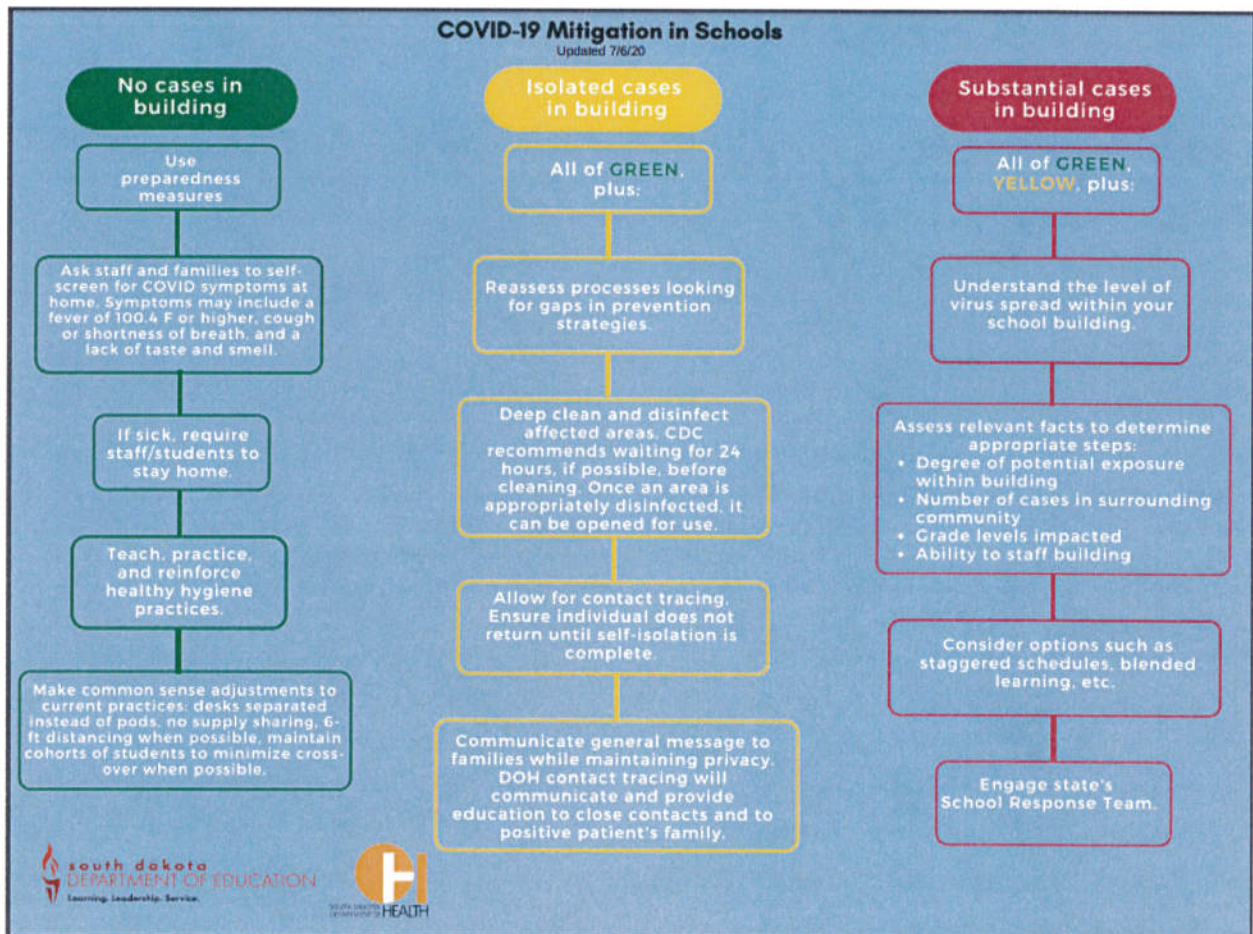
COVID-19 Mitigation in Schools
Updated 7/6/20

No cases in building

Use preparedness measures

Ask staff and families to self-screen for COVID symptoms at home. Symptoms may include a fever of 100.4 F or higher, cough or shortness of breath, and a lack of taste and smell.

If sick, require staff/students to stay home.

Teach, practice, and reinforce healthy hygiene practices.

Make common sense adjustments to current practices: desks separated instead of pods, no supply sharing, 6-ft distancing when possible, maintain cohorts of students to minimize cross-over when possible.

Isolated cases in building

All of GREEN, plus:

Reassess processes looking for gaps in prevention strategies.

Deep clean and disinfect affected areas. CDC recommends waiting for 24 hours, if possible, before cleaning. Once an area is appropriately disinfected, it can be opened for use.

Allow for contact tracing. Ensure individual does not return until self-isolation is complete.

Communicate general message to families while maintaining privacy. DOH contact tracing will communicate and provide education to close contacts and to positive patient's family.

Substantial cases in building

All of GREEN, YELLOW, plus:

Understand the level of virus spread within your school building.

Assess relevant facts to determine appropriate steps:
• Degree of potential exposure within building
• Number of cases in surrounding community
• Grade levels impacted
• Ability to staff building

Consider options such as staggered schedules, blended learning, etc.

Engage state's School Response Team.

south dakota DEPARTMENT OF EDUCATION
Learning. Leadership. Service.

SOUTH DAKOTA DEPARTMENT OF HEALTH